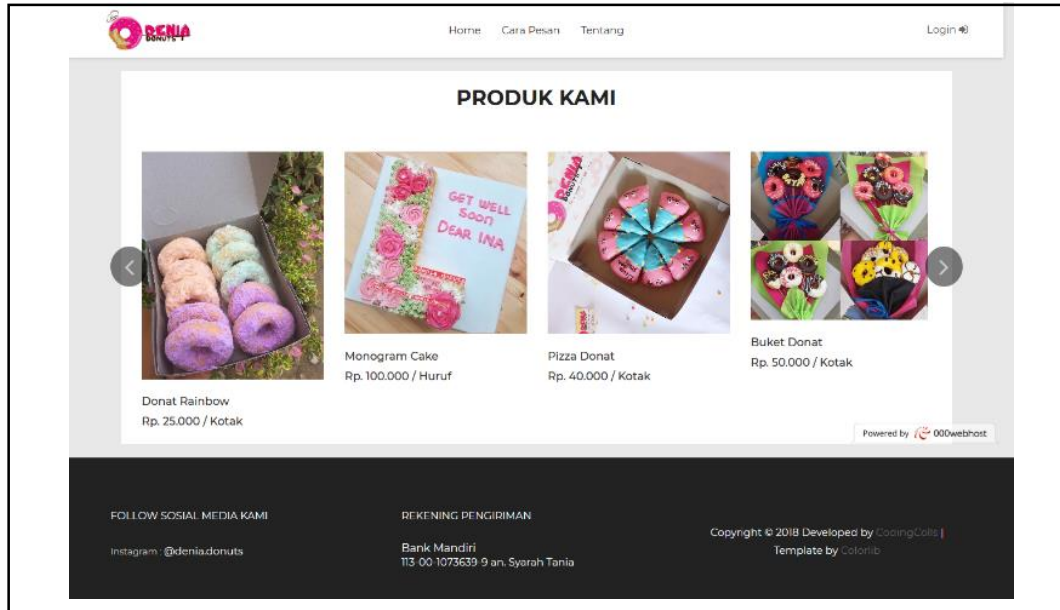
DENIA DONUTS

Home Cara Pesan Tentang

Login

PRODUK KAMI

GET WELL Soon DEAR INA

Donat Rainbow
Rp. 25.000 / Kotak

Monogram Cake
Rp. 100.000 / Huruf

Pizza Donat
Rp. 40.000 / Kotak

Buket Donat
Rp. 50.000 / Kotak

Powered by 000webhost

FOLLOW SOSIAL MEDIA KAMI

Instagram : @denia.donuts

REKENING PENGIRIMAN

Bank Mandiri
113-00-1073639-9 an. Syarah Tania

Copyright © 2018 Developed by CodingColls | Template by Colorlib